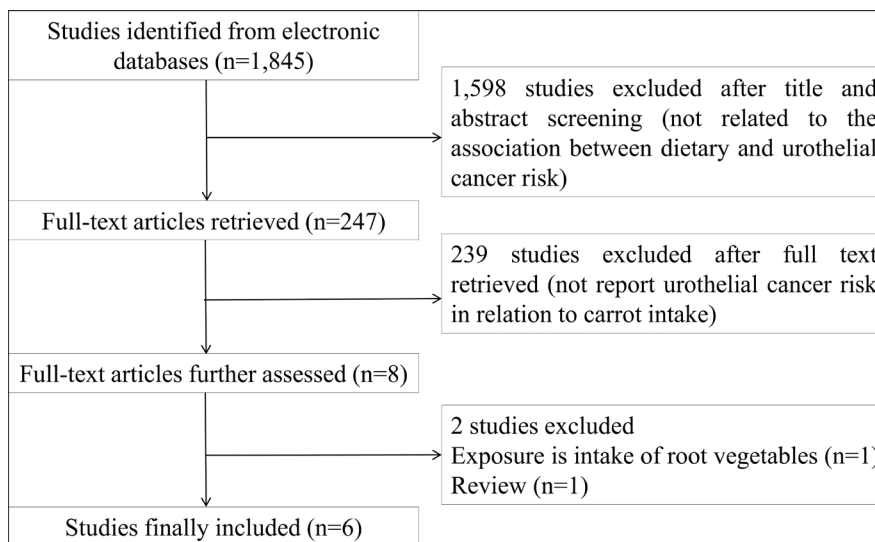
Studies identified from electronic databases (n=1,845)

1,598 studies excluded after title and abstract screening (not related to the association between dietary and urothelial cancer risk)

Full-text articles retrieved (n=247)

239 studies excluded after full text retrieved (not report urothelial cancer risk in relation to carrot intake)

Full-text articles further assessed (n=8)

2 studies excluded
Exposure is intake of root vegetables (n=1)
Review (n=1)

Studies finally included (n=6)